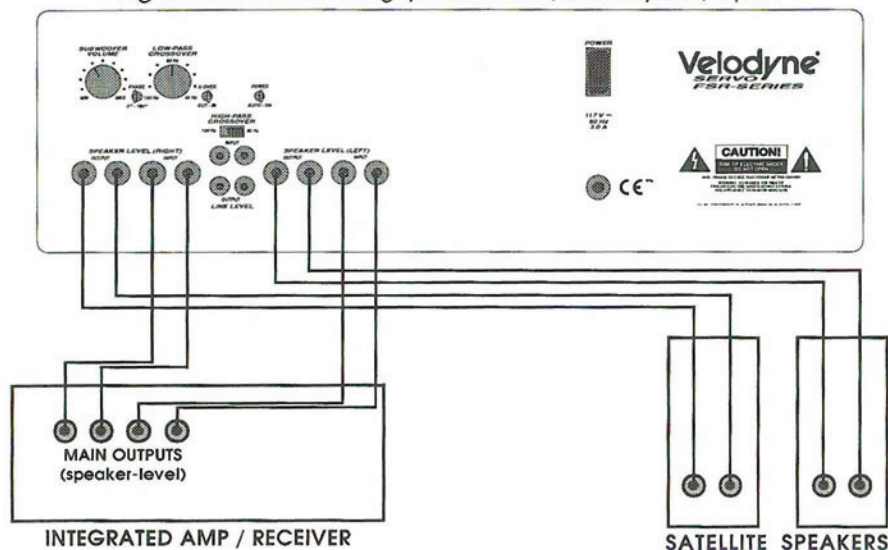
SUBWOOFER VOLUME

LOW-PASS CROSSOVER

PHASE

POWER

HIGH-PASS CROSSOVER

SPEAKER LEVEL (RIGHT)

OUTPUT

INPUT

INPUT

OUTPUT

LINE LEVEL

SPEAKER LEVEL (LEFT)

OUTPUT

INPUT

POWER

117 V ~ 60 Hz 3.0 A

Velodyne

SERVO

FSR-SERIES

CAUTION!

RISK OF ELECTRIC SHOCK DO NOT OPEN

CE

MAIN OUTPUTS (speaker-level)

INTEGRATED AMP / RECEIVER

SATELLITE SPEAKERS